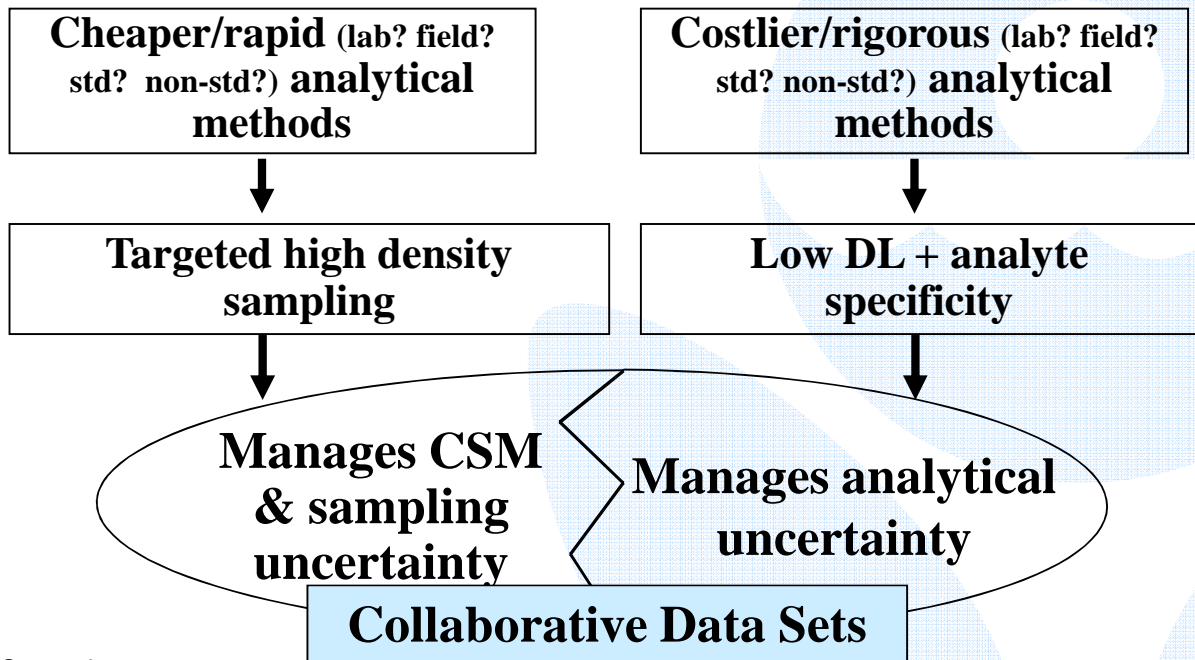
Cheaper/rapid (lab? field? std? non-std?) analytical methods

Costlier/rigorous (lab? field? std? non-std?) analytical methods

Targeted high density sampling

Low DL + analyte specificity

Manages CSM & sampling uncertainty

Manages analytical uncertainty

Collaborative Data Sets